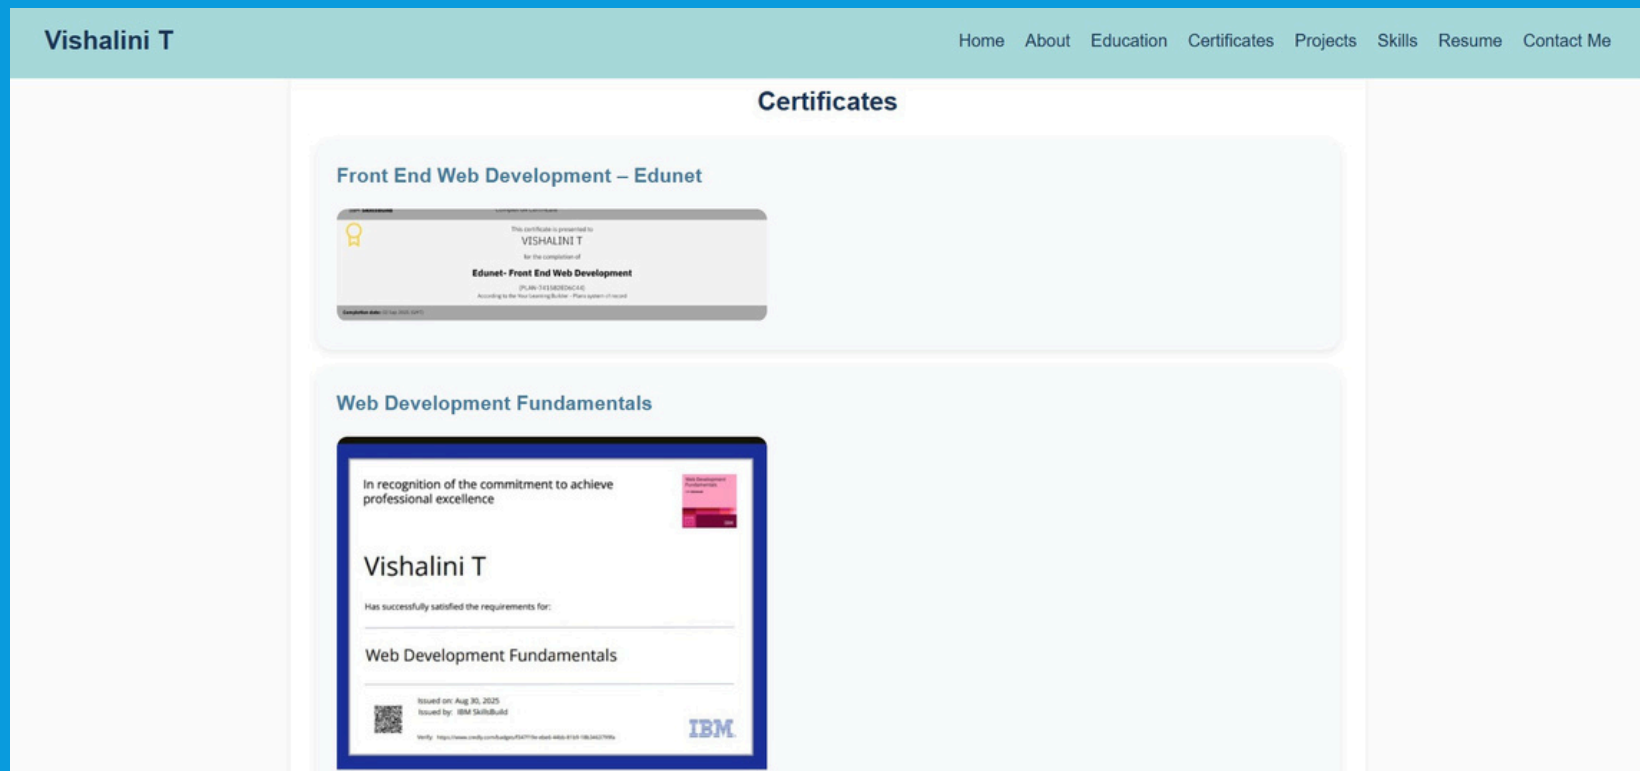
Vishalini T

Home About Education Certificates Projects Skills Resume Contact Me

Certificates

Front End Web Development – Edunet

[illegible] Completion Certificate

This certificate is presented to

VISHALINI T

for the completion of

Edunet- Front End Web Development

(PLAN-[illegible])

According to the Your Learning Builder - Plans system of record

Completion date: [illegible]

Web Development Fundamentals

In recognition of the commitment to achieve professional excellence

Vishalini T

Has successfully satisfied the requirements for:

Web Development Fundamentals

Issued on: Aug 30, 2025
Issued by: IBM SkillsBuild

Verify: https://www.credly.com/badges/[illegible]

IBM